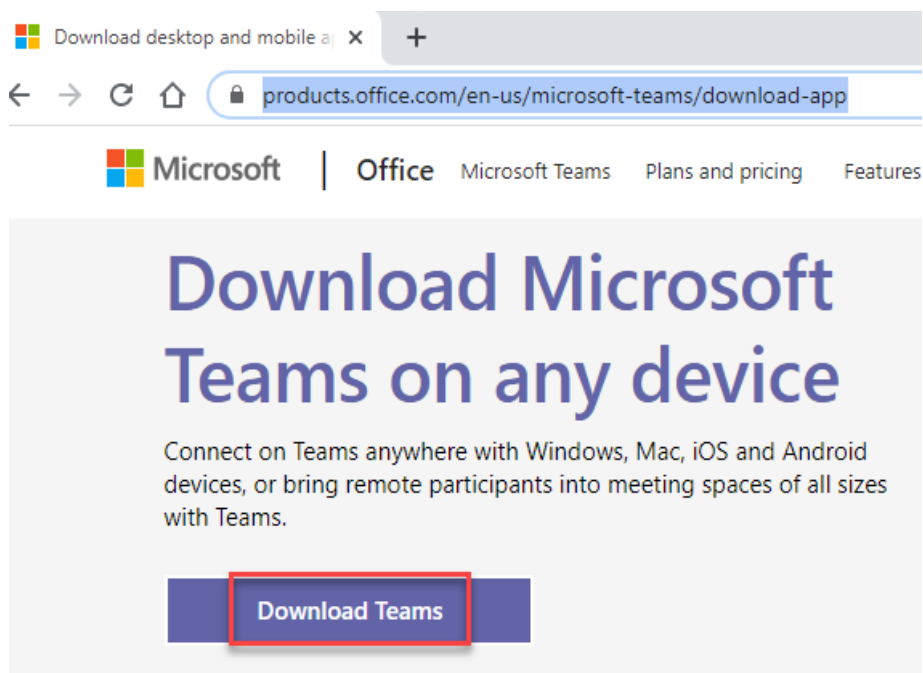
Download desktop and mobile a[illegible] ×

+

products.office.com/en-us/microsoft-teams/download-app

Microsoft | Office Microsoft Teams Plans and pricing Features

Download Microsoft Teams on any device

Connect on Teams anywhere with Windows, Mac, iOS and Android devices, or bring remote participants into meeting spaces of all sizes with Teams.

Download Teams